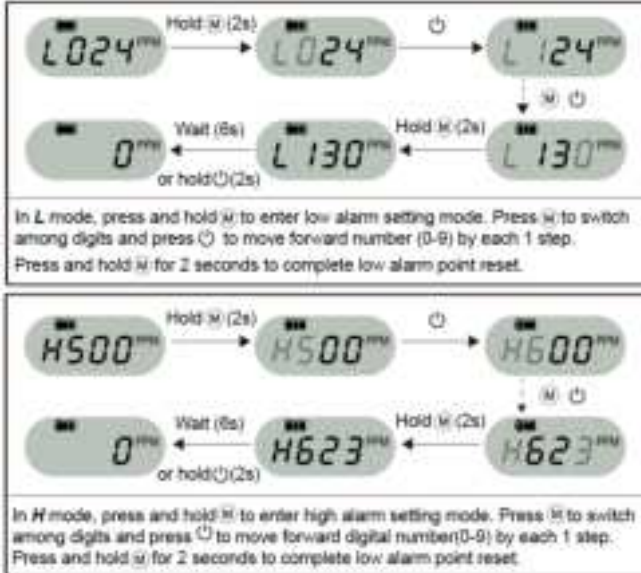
L024 ppm
Hold Ⓜ (2s)
L024 ppm
⏻
L 124 ppm
Ⓜ ⏻
L 130 ppm
Hold Ⓜ (2s)
L 130 ppm
Wait (6s)
or hold⏻(2s)
0 ppm

In L mode, press and hold Ⓜ to enter low alarm setting mode. Press Ⓜ to switch among digits and press ⏻ to move forward number (0-9) by each 1 step.
Press and hold Ⓜ for 2 seconds to complete low alarm point reset.

H500 ppm
Hold Ⓜ (2s)
H500 ppm
⏻
H600 ppm
Ⓜ ⏻
H623 ppm
Hold Ⓜ (2s)
H623 ppm
Wait (6s)
or hold⏻(2s)
0 ppm

In H mode, press and hold Ⓜ to enter high alarm setting mode. Press Ⓜ to switch among digits and press ⏻ to move forward digital number(0-9) by each 1 step.
Press and hold Ⓜ for 2 seconds to complete low alarm point reset.